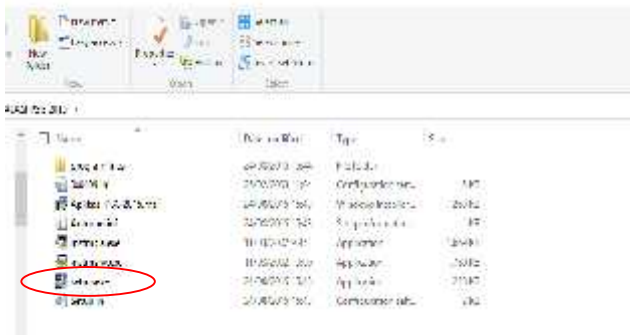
New folder
New
Properties
Open
Select all
Select none
Invert selection
Open
Select

Name
Date modified
Type
Size

Folder
Configuration sett...
Windows Installer
Application
Application
Application
Configuration sett...